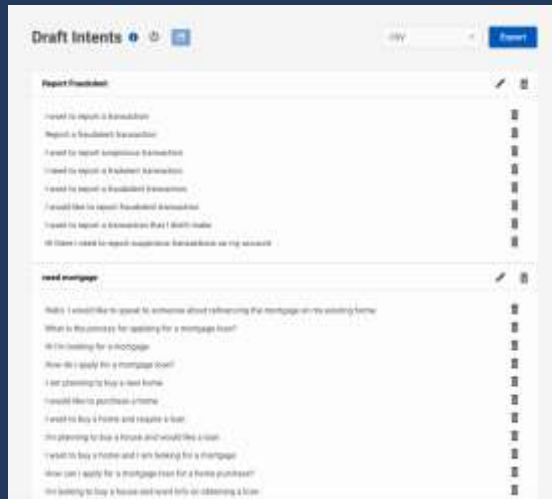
Draft Intents

CSV

Export

Report Fraudulent

I want to report a transaction

Report a fraudulent transaction

I want to report suspicious transaction

I want to report a fradulent transaction

I want to report a fraudulent transaction

I would like to report fraudulent transaction

I want to report a transaction that I didn't make

Hi there I need to report suspicious transactions on my account

need mortgage

Hello. I would like to speak to someone about refinancing the mortgage on my existing home

What is the process for applying for a mortgage loan?

Hi I'm looking for a mortgage

How do I apply for a mortgage loan?

I am planning to buy a new home

I would like to purchase a home

I want to buy a home and require a loan

I'm planning to buy a house and would like a loan

I want to buy a home and I am looking for a mortgage

How can I apply for a mortgage loan for a home purchase?

I'm looking to buy a house and need info on obtaining a loan